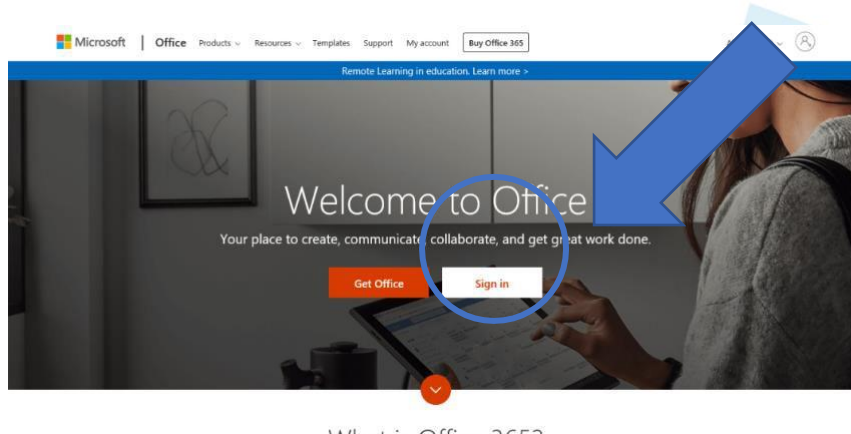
Microsoft | Office Products Resources Templates Support My account Buy Office 365

Remote Learning in education. Learn more >

Welcome to Office

Your place to create, communicate, collaborate, and get great work done.

Get Office Sign in

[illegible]